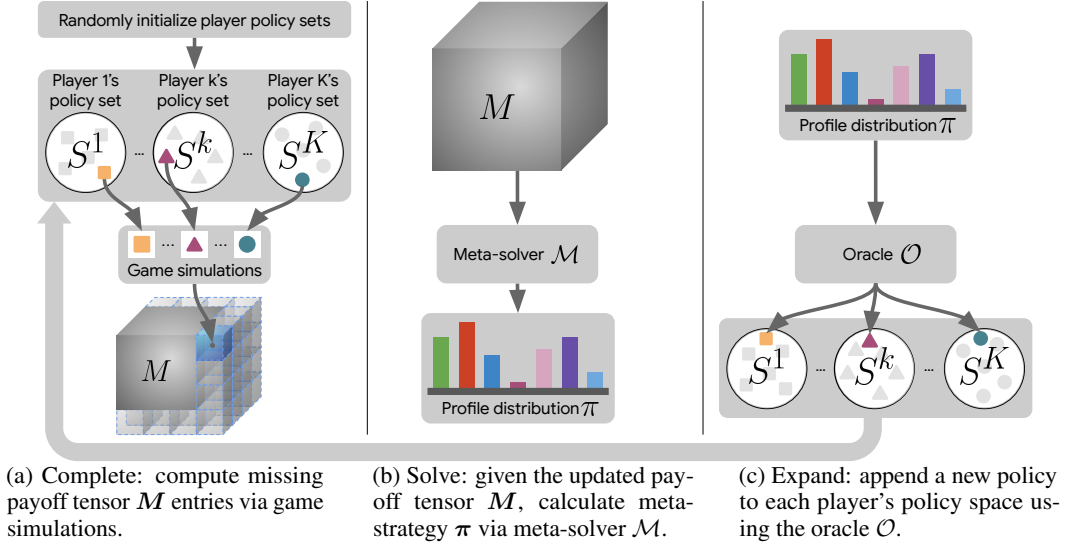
Randomly initialize player policy sets

Player 1's policy set

Player k's policy set

Player K's policy set

$S^1$ ... $S^k$ ... $S^K$

... ...

Game simulations

$M$

$M$

Meta-solver $\mathcal{M}$

Profile distribution $\pi$

Profile distribution $\pi$

Oracle $\mathcal{O}$

$S^1$ ... $S^k$ ... $S^K$

(a) Complete: compute missing payoff tensor $\boldsymbol{M}$ entries via game simulations.

(b) Solve: given the updated payoff tensor $\boldsymbol{M}$, calculate metastrategy $\boldsymbol{\pi}$ via meta-solver $\mathcal{M}$.

(c) Expand: append a new policy to each player's policy space using the oracle $\mathcal{O}$.